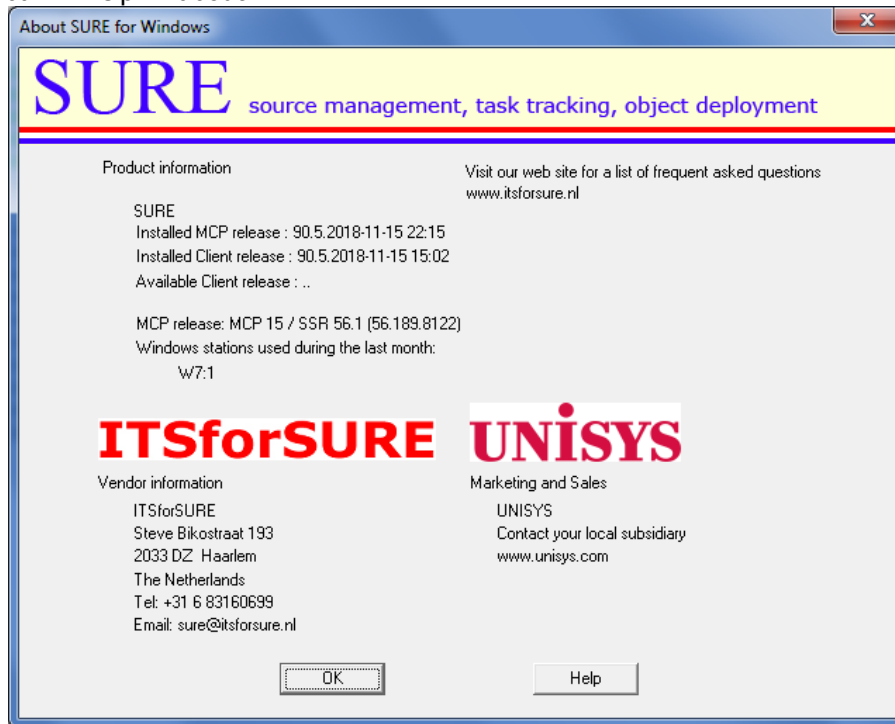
About SURE for Windows

SURE source management, task tracking, object deployment

Product information

SURE
Installed MCP release : 90.5.2018-11-15 22:15
Installed Client release : 90.5.2018-11-15 15:02
Available Client release : ..

MCP release: MCP 15 / SSR 56.1 (56.189.8122)
Windows stations used during the last month:
W7:1

Visit our web site for a list of frequent asked questions
www.itsforsure.nl

ITSforSURE

UNISYS

Vendor information
ITSforSURE
Steve Bikostraat 193
2033 DZ Haarlem
The Netherlands
Tel: +31 6 83160699
Email: sure@itsforsure.nl

Marketing and Sales
UNISYS
Contact your local subsidiary
www.unisys.com

OK

Help